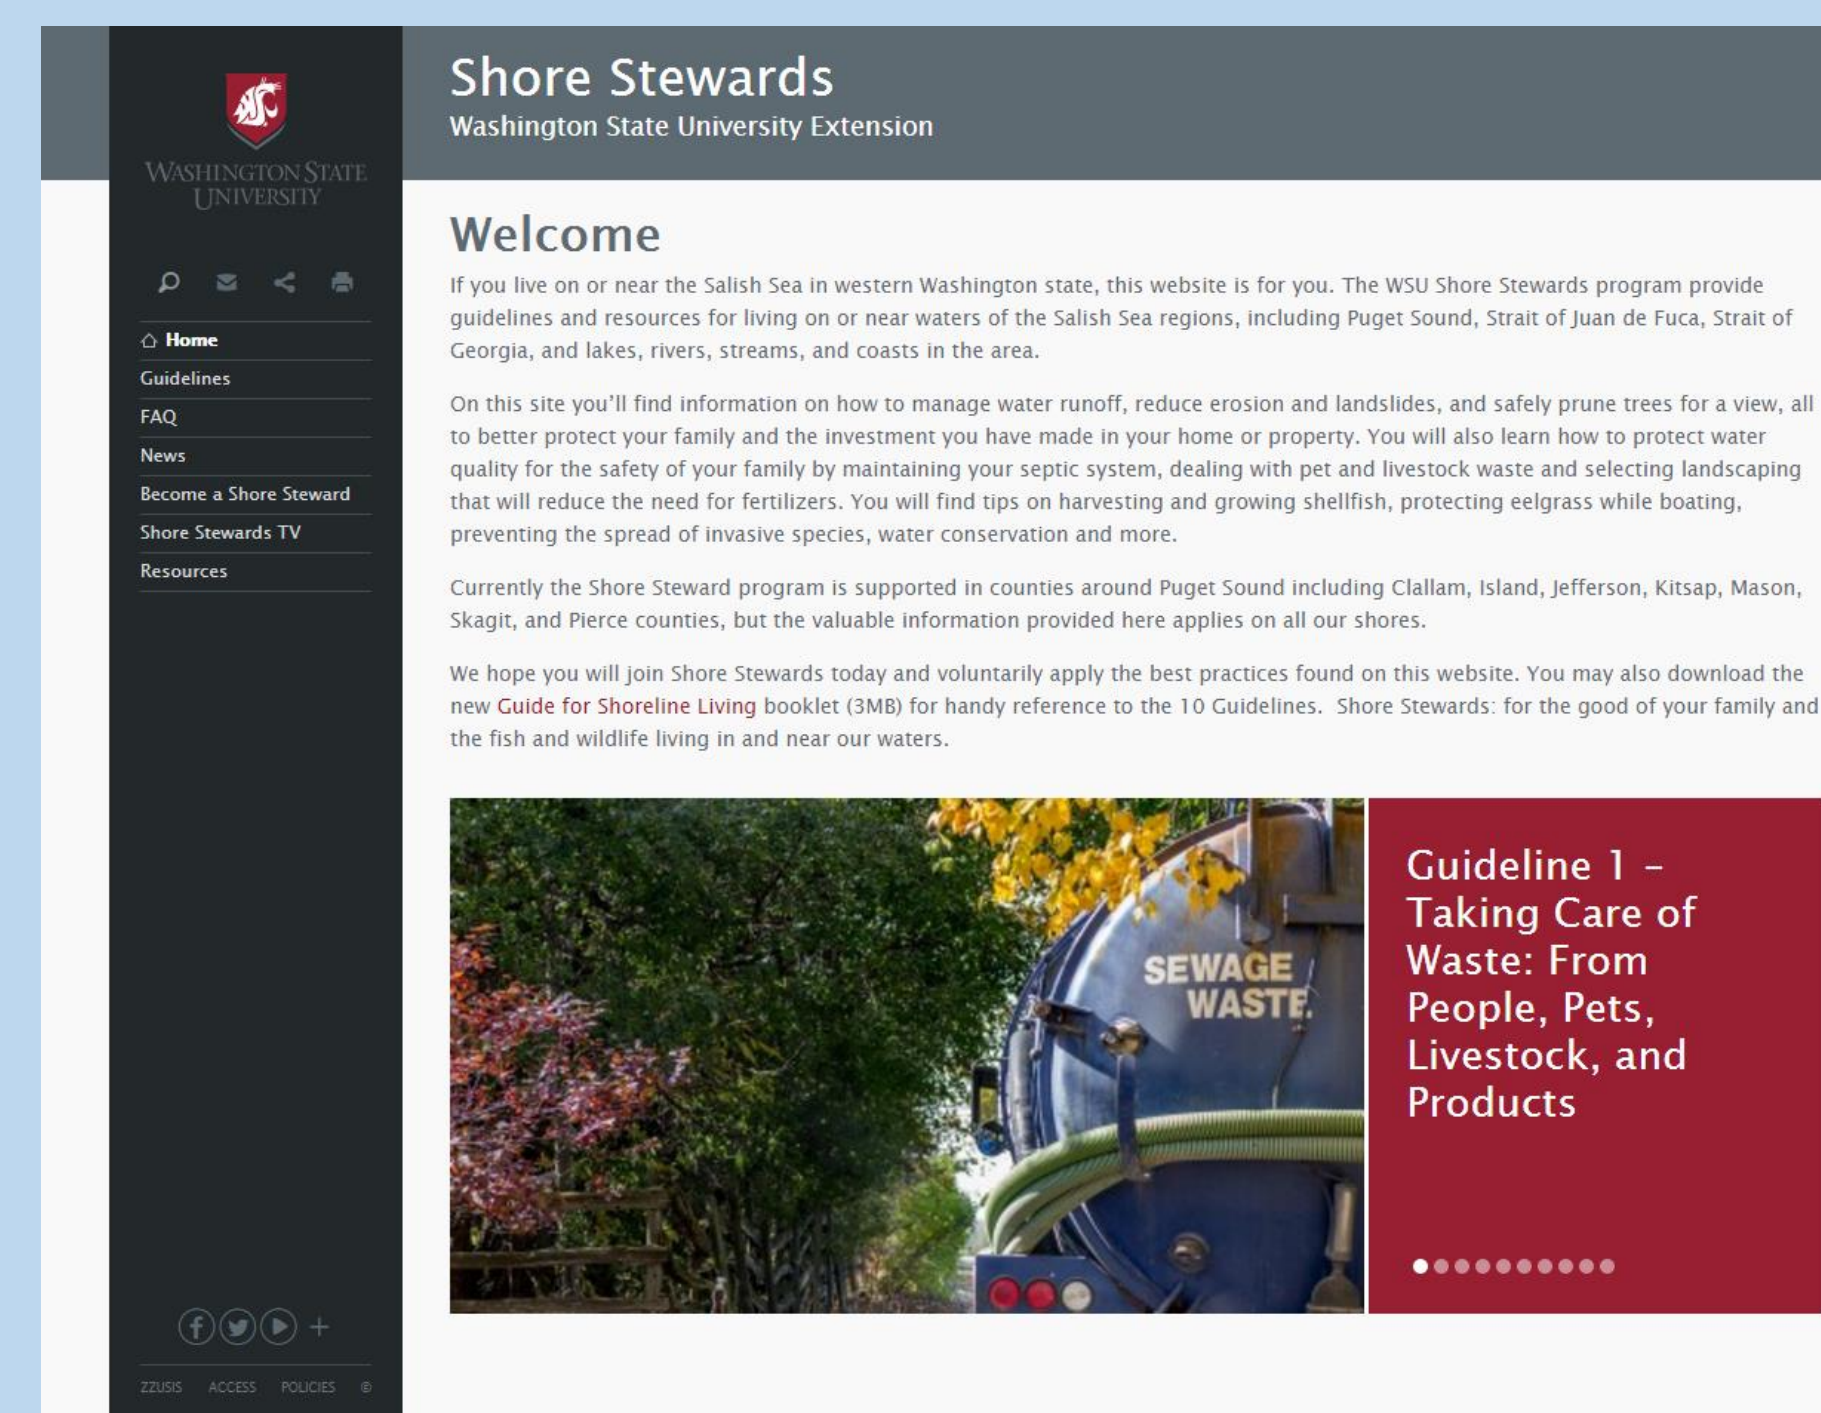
Washington State University

Home
Guidelines
FAQ
News
Become a Shore Steward
Shore Stewards TV
Resources

ZZUSIS ACCESS POLICIES ©

Shore Stewards
Washington State University Extension

Welcome

If you live on or near the Salish Sea in western Washington state, this website is for you. The WSU Shore Stewards program provide guidelines and resources for living on or near waters of the Salish Sea regions, including Puget Sound, Strait of Juan de Fuca, Strait of Georgia, and lakes, rivers, streams, and coasts in the area.

On this site you'll find information on how to manage water runoff, reduce erosion and landslides, and safely prune trees for a view, all to better protect your family and the investment you have made in your home or property. You will also learn how to protect water quality for the safety of your family by maintaining your septic system, dealing with pet and livestock waste and selecting landscaping that will reduce the need for fertilizers. You will find tips on harvesting and growing shellfish, protecting eelgrass while boating, preventing the spread of invasive species, water conservation and more.

Currently the Shore Steward program is supported in counties around Puget Sound including Clallam, Island, Jefferson, Kitsap, Mason, Skagit, and Pierce counties, but the valuable information provided here applies on all our shores.

We hope you will join Shore Stewards today and voluntarily apply the best practices found on this website. You may also download the new Guide for Shoreline Living booklet (3MB) for handy reference to the 10 Guidelines. Shore Stewards: for the good of your family and the fish and wildlife living in and near our waters.

SEWAGE WASTE

Guideline 1 – Taking Care of Waste: From People, Pets, Livestock, and Products